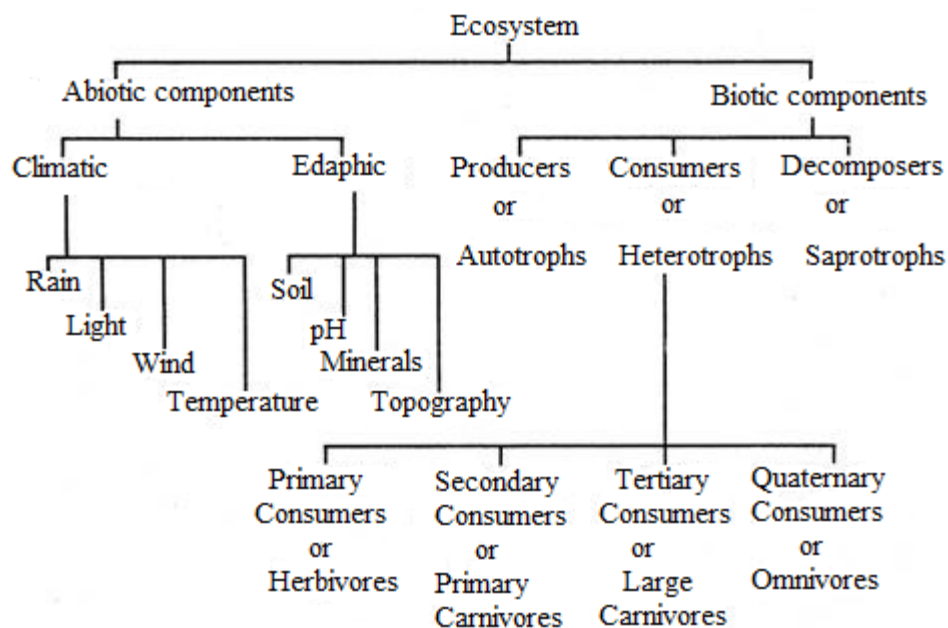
Ecosystem

Abiotic components

Biotic components

Climatic

Edaphic

Producers or Autotrophs

Consumers or Heterotrophs

Decomposers or Saprotrophs

Rain

Light

Wind

Temperature

Soil

pH

Minerals

Topography

Primary Consumers or Herbivores

Secondary Consumers or Primary Carnivores

Tertiary Consumers or Large Carnivores

Quaternary Consumers or Omnivores